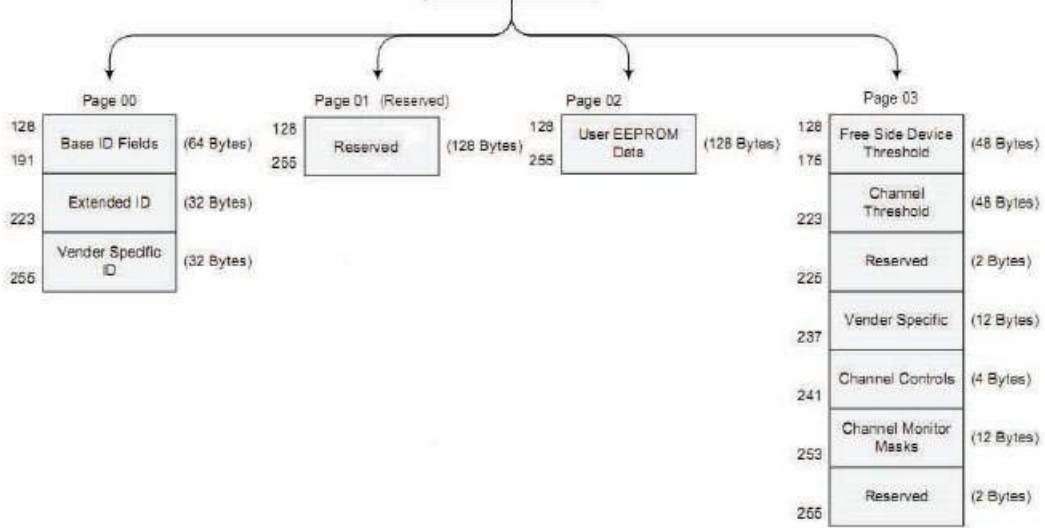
Page 00

128
191
Base ID Fields (64 Bytes)

223
Extended ID (32 Bytes)

255
Vender Specific ID (32 Bytes)

Page 01 (Reserved)

128
255
Reserved (128 Bytes)

Page 02

128
255
User EEPROM Data (128 Bytes)

Page 03

128
176
Free Side Device Threshold (48 Bytes)

223
Channel Threshold (48 Bytes)

225
Reserved (2 Bytes)

237
Vender Specific (12 Bytes)

241
Channel Controls (4 Bytes)

253
Channel Monitor Masks (12 Bytes)

255
Reserved (2 Bytes)